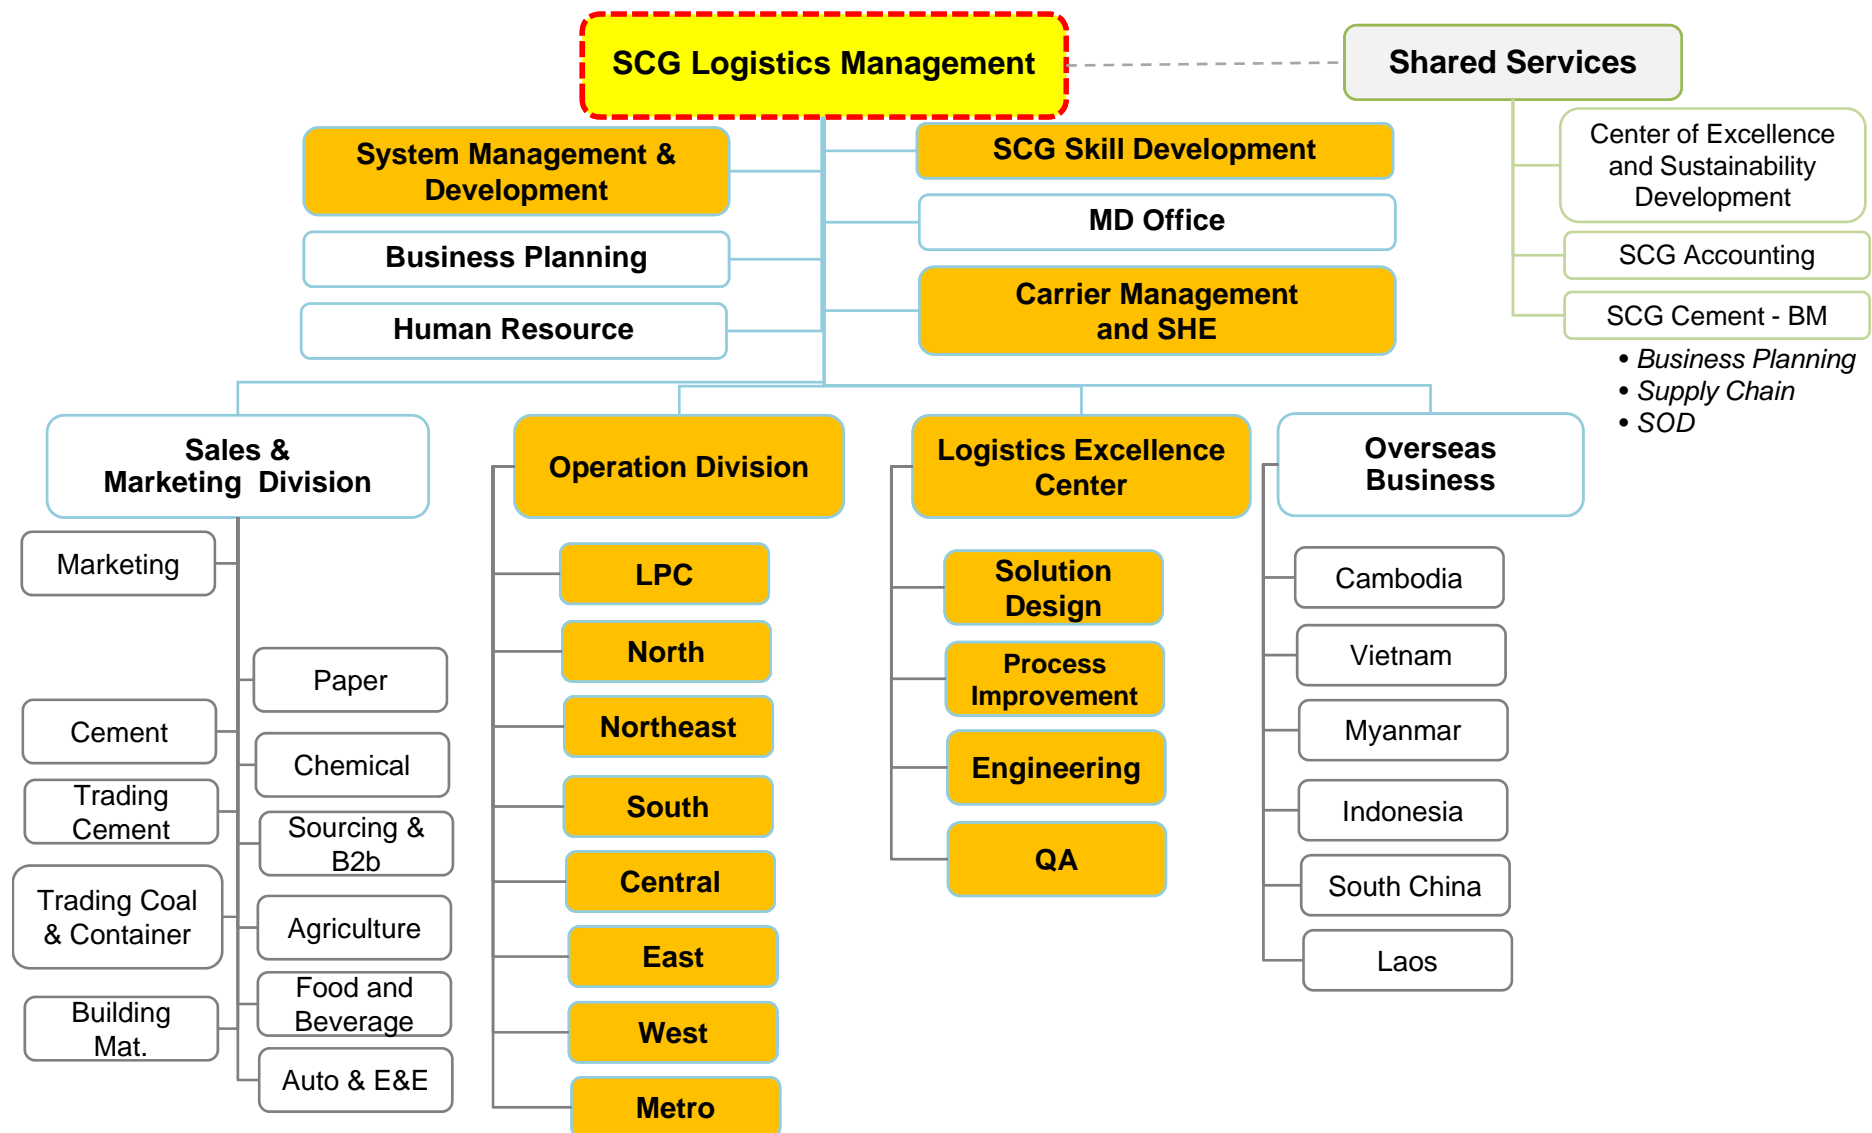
SCG Logistics Management

Shared Services

Center of Excellence and Sustainability Development

SCG Accounting

SCG Cement - BM

• Business Planning
• Supply Chain
• SOD

System Management & Development

Business Planning

Human Resource

SCG Skill Development

MD Office

Carrier Management and SHE

Sales & Marketing Division

Marketing

Paper

Cement

Chemical

Trading Cement

Sourcing & B2b

Trading Coal & Container

Agriculture

Food and Beverage

Building Mat.

Auto & E&E

Operation Division

LPC

North

Northeast

South

Central

East

West

Metro

Logistics Excellence Center

Solution Design

Process Improvement

Engineering

QA

Overseas Business

Cambodia

Vietnam

Myanmar

Indonesia

South China

Laos